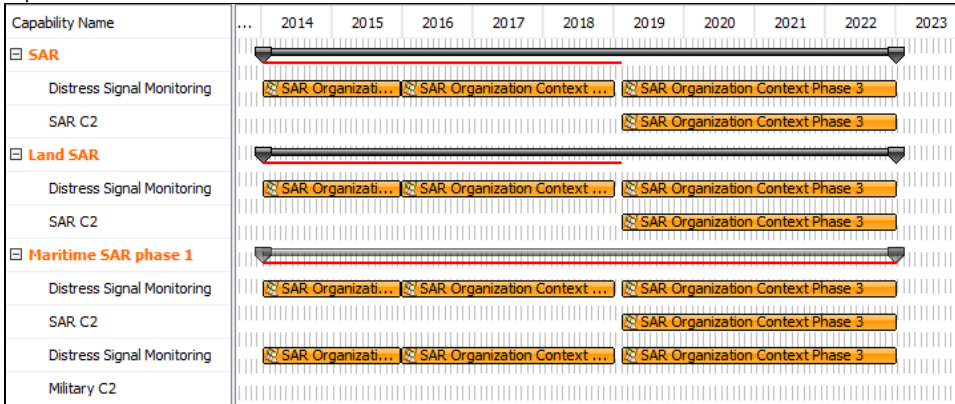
| Capability Name | ... | 2014 | 2015 | 2016 | 2017 | 2018 | 2019 | 2020 | 2021 | 2022 | 2023 |
|---|---|---|---|---|---|---|---|---|---|---|---|
| ⊟ SAR | | | | | | | | | | | |
| Distress Signal Monitoring | | SAR Organizati... | | SAR Organization Context ... | | | SAR Organization Context Phase 3 | | | | |
| SAR C2 | | | | | | | SAR Organization Context Phase 3 | | | | |
| ⊟ Land SAR | | | | | | | | | | | |
| Distress Signal Monitoring | | SAR Organizati... | | SAR Organization Context ... | | | SAR Organization Context Phase 3 | | | | |
| SAR C2 | | | | | | | SAR Organization Context Phase 3 | | | | |
| ⊟ Maritime SAR phase 1 | | | | | | | | | | | |
| Distress Signal Monitoring | | SAR Organizati... | | SAR Organization Context ... | | | SAR Organization Context Phase 3 | | | | |
| SAR C2 | | | | | | | SAR Organization Context Phase 3 | | | | |
| Distress Signal Monitoring | | SAR Organizati... | | SAR Organization Context ... | | | SAR Organization Context Phase 3 | | | | |
| Military C2 | | | | | | | | | | | |